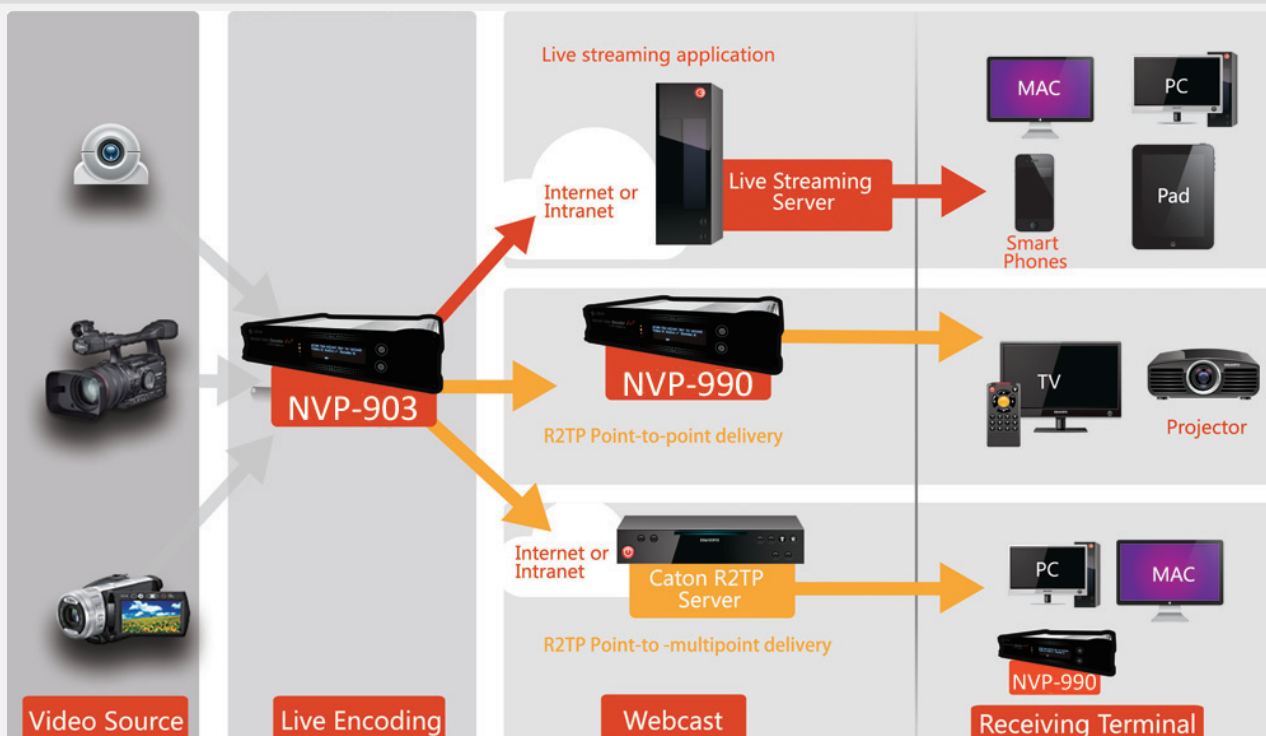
Live streaming application

Internet or Intranet

Live Streaming Server

MAC

PC

Smart Phones

Pad

NVP-903

NVP-990

R2TP Point-to-point delivery

TV

Projector

Internet or Intranet

Caton R2TP Server

R2TP Point-to -multipoint delivery

PC

MAC

NVP-990

Video Source

Live Encoding

Webcast

Receiving Terminal